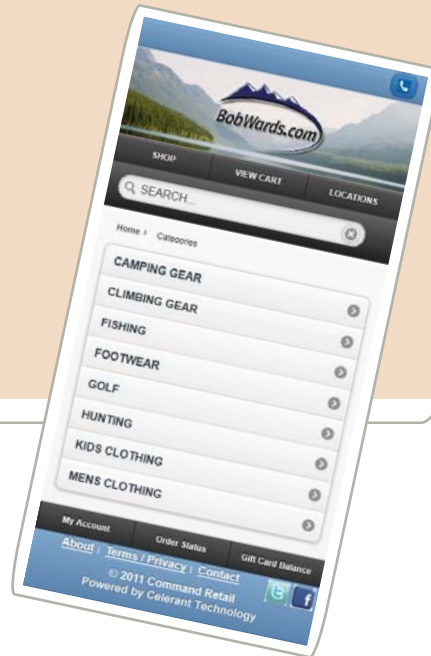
BobWards.com

SHOP
VIEW CART
LOCATIONS

SEARCH...

Home › Categories

CAMPING GEAR
CLIMBING GEAR
FISHING
FOOTWEAR
GOLF
HUNTING
KIDS CLOTHING
MENS CLOTHING

My Account
Order Status
Gift Card Balance

About | Terms / Privacy | Contact
© 2011 Command Retail
Powered by Celerant Technology